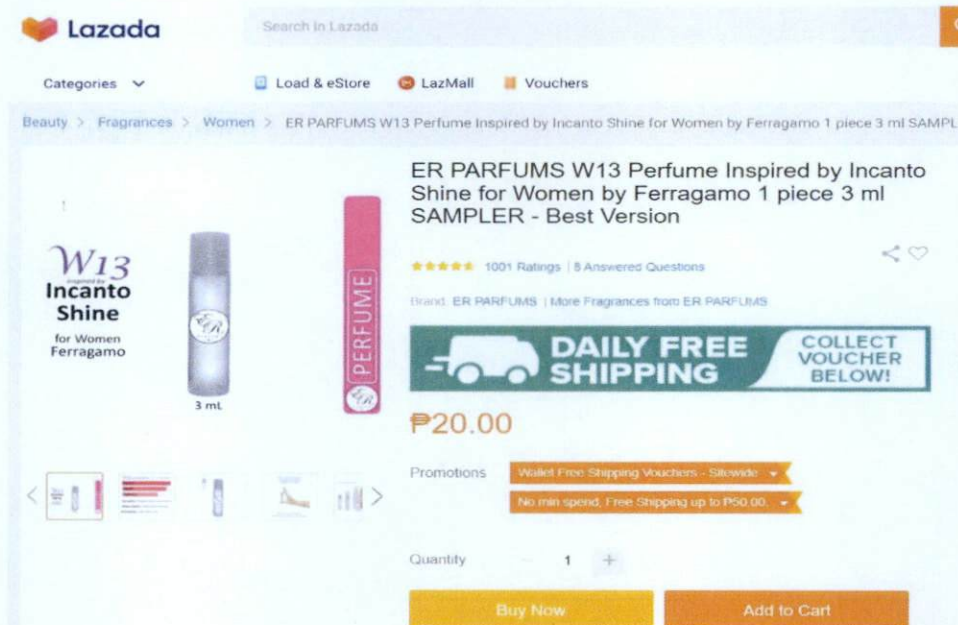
Lazada

Search in Lazada

Categories

Load & eStore

LazMall

Vouchers

Beauty > Fragrances > Women > ER PARFUMS W13 Perfume Inspired by Incanto Shine for Women by Ferragamo 1 piece 3 ml SAMPL

W13
inspired by
Incanto
Shine
for Women
Ferragamo

ER

3 mL

PERFUME

ER

ER PARFUMS W13 Perfume Inspired by Incanto Shine for Women by Ferragamo 1 piece 3 ml SAMPLER - Best Version

1001 Ratings | 8 Answered Questions

Brand: ER PARFUMS | More Fragrances from ER PARFUMS

DAILY FREE SHIPPING

COLLECT VOUCHER BELOW!

₱20.00

Promotions

Wallet Free Shipping Vouchers - Sitewide

No min spend, Free Shipping up to ₱50.00

Quantity

1

+

Buy Now

Add to Cart